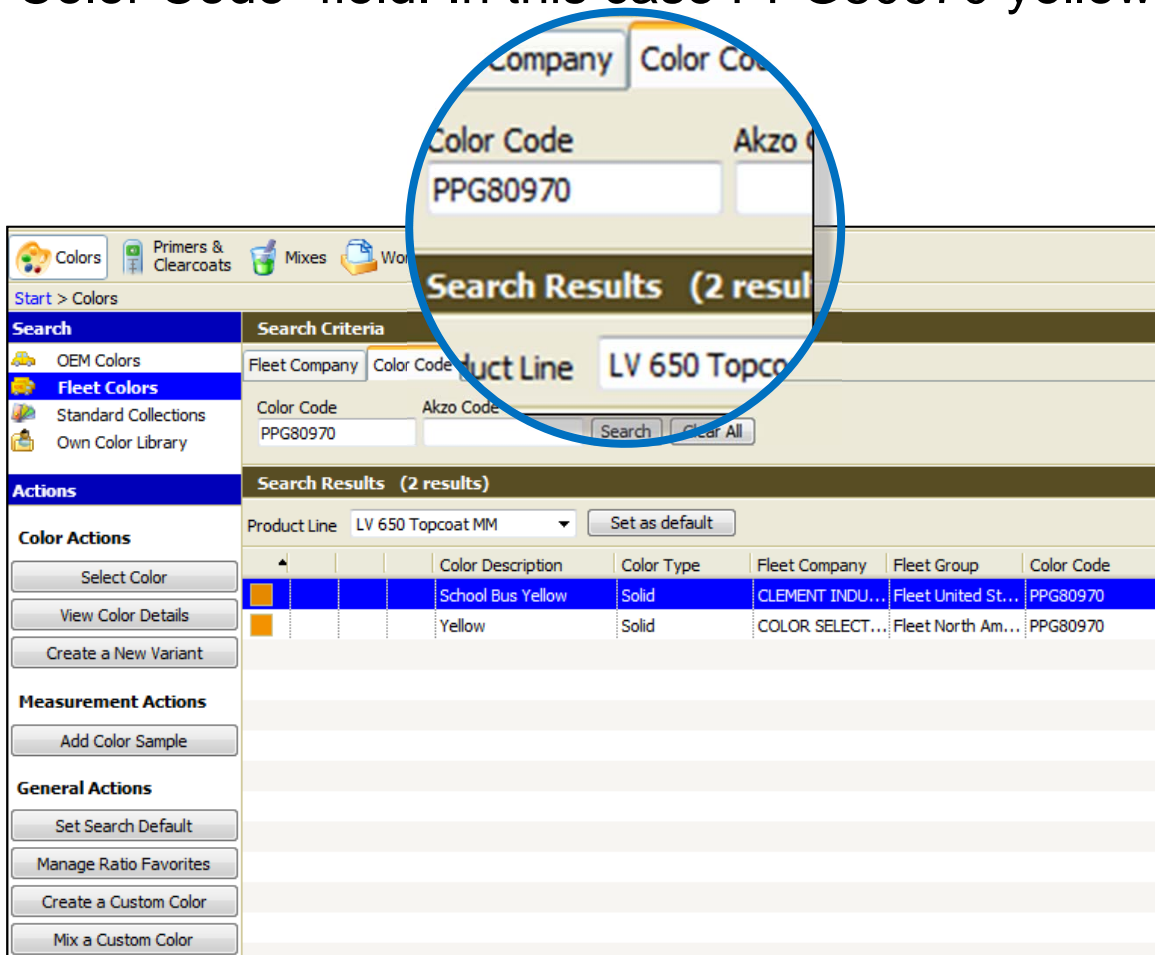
Color Code" field. In this case PPG80970 yellow

Company Color Co

Color Code
PPG80970

Akzo C

Search Results (2 resul

Colors | Primers & Clearcoats | Mixes | Wo

Start > Colors

Search
OEM Colors
Fleet Colors
Standard Collections
Own Color Library

Actions

Color Actions
Select Color
View Color Details
Create a New Variant

Measurement Actions
Add Color Sample

General Actions
Set Search Default
Manage Ratio Favorites
Create a Custom Color
Mix a Custom Color

Search Criteria
Fleet Company | Color Code
duct Line LV 650 Topco

Color Code
PPG80970
Akzo Code
Search Clear All

Search Results (2 results)

Product Line LV 650 Topcoat MM Set as default

| | | | | Color Description | Color Type | Fleet Company | Fleet Group | Color Code |
|---|---|---|---|---|---|---|---|---|
| | | | | School Bus Yellow | Solid | CLEMENT INDU... | Fleet United St... | PPG80970 |
| | | | | Yellow | Solid | COLOR SELECT... | Fleet North Am... | PPG80970 |